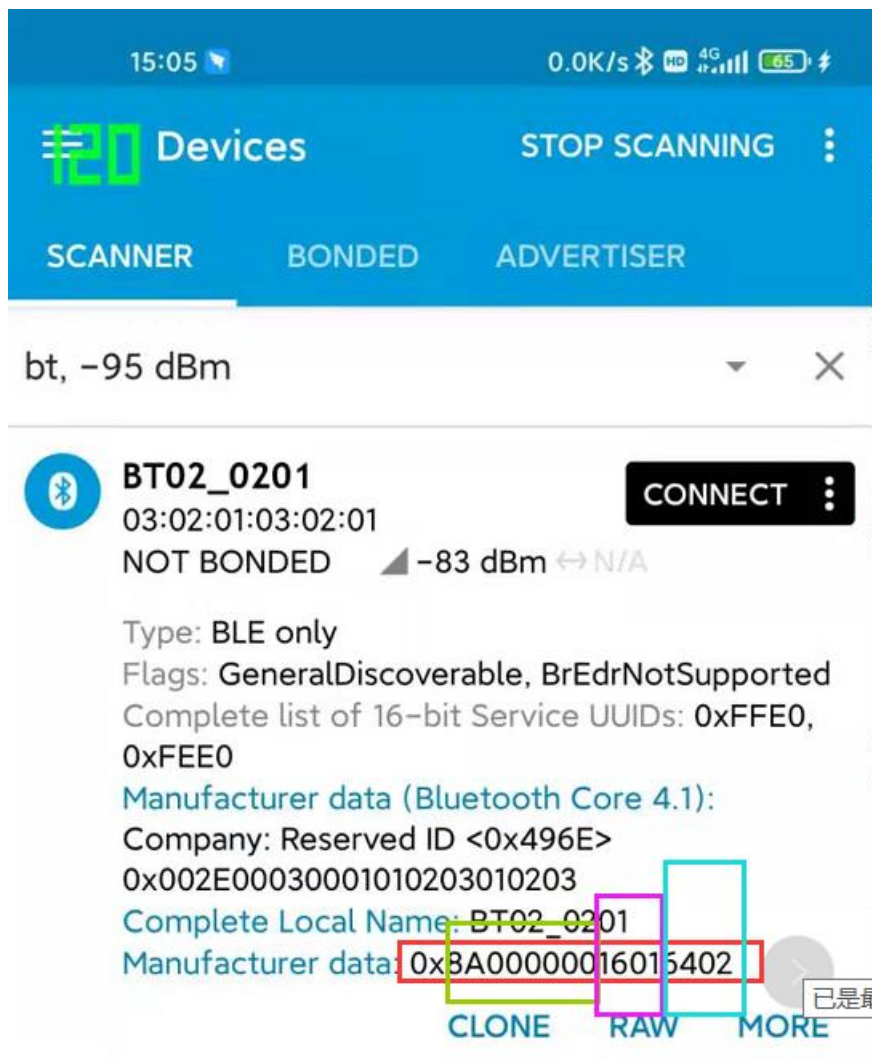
15:05

0.0K/s 4G 65

Devices

STOP SCANNING

SCANNER

BONDED

ADVERTISER

bt, −95 dBm

BT02_0201
03:02:01:03:02:01
NOT BONDED

−83 dBm ↔ N/A

CONNECT

Type: BLE only
Flags: GeneralDiscoverable, BrEdrNotSupported
Complete list of 16-bit Service UUIDs: 0xFFE0, 0xFEE0
Manufacturer data (Bluetooth Core 4.1):
Company: Reserved ID <0x496E>
0x002E00030001010203010203
Complete Local Name: BT02_0201
Manufacturer data: 0x8A0000016015402

CLONE

RAW

MORE

已是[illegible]